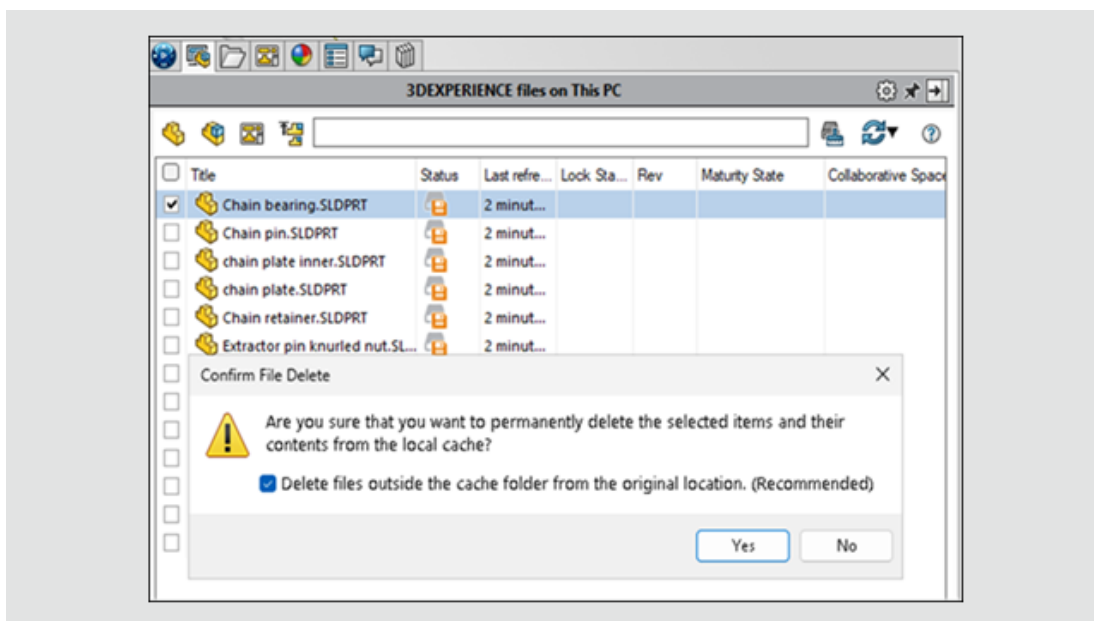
3DEXPERIENCE files on This PC

| Title | Status | Last refre... | Lock Sta... | Rev | Maturity State | Collaborative Space |
|---|---|---|---|---|---|---|
| Chain bearing.SLDPRT | | 2 minut... | | | | |
| Chain pin.SLDPRT | | 2 minut... | | | | |
| chain plate inner.SLDPRT | | 2 minut... | | | | |
| chain plate.SLDPRT | | 2 minut... | | | | |
| Chain retainer.SLDPRT | | 2 minut... | | | | |
| Extractor pin knurled nut.SL... | | 2 minut... | | | | |

Confirm File Delete

Are you sure that you want to permanently delete the selected items and their contents from the local cache?

Delete files outside the cache folder from the original location. (Recommended)

Yes No